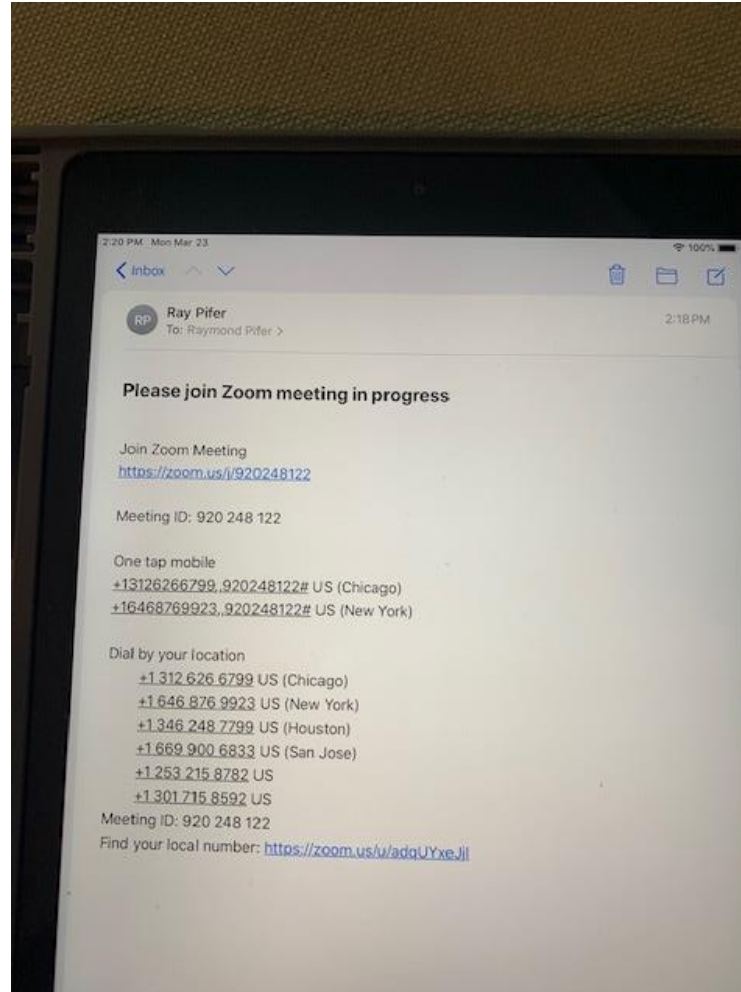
2:20 PM Mon Mar 23

100%

< Inbox

RP Ray Pifer
To: Raymond Pifer >

2:18PM

Please join Zoom meeting in progress

Join Zoom Meeting
https://zoom.us/j/920248122

Meeting ID: 920 248 122

One tap mobile
+13126266799,,920248122# US (Chicago)
+16468769923,,920248122# US (New York)

Dial by your location
+1 312 626 6799 US (Chicago)
+1 646 876 9923 US (New York)
+1 346 248 7799 US (Houston)
+1 669 900 6833 US (San Jose)
+1 253 215 8782 US
+1 301 715 8592 US
Meeting ID: 920 248 122
Find your local number: https://zoom.us/u/adqUYxeJjl